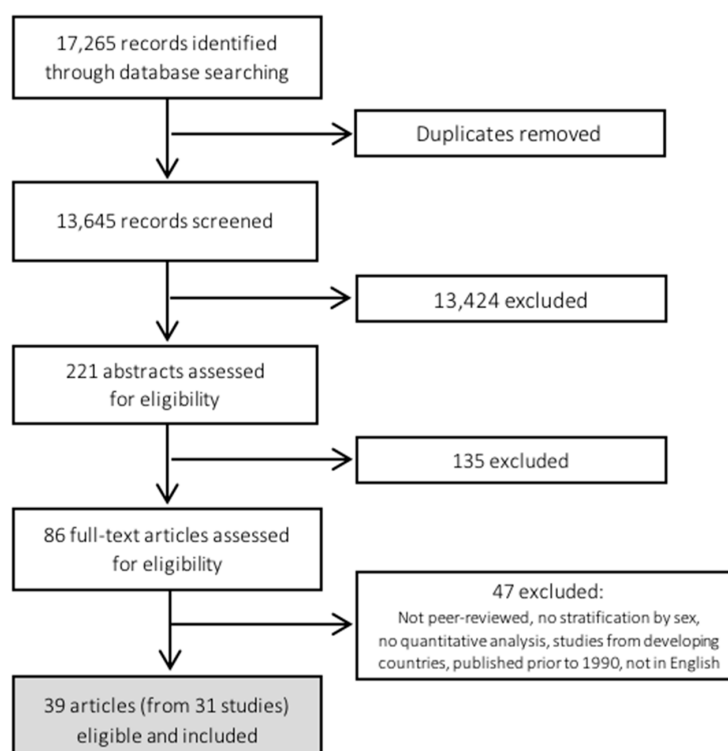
17,265 records identified through database searching

Duplicates removed

13,645 records screened

13,424 excluded

221 abstracts assessed for eligibility

135 excluded

86 full-text articles assessed for eligibility

47 excluded:
Not peer-reviewed, no stratification by sex, no quantitative analysis, studies from developing countries, published prior to 1990, not in English

39 articles (from 31 studies) eligible and included